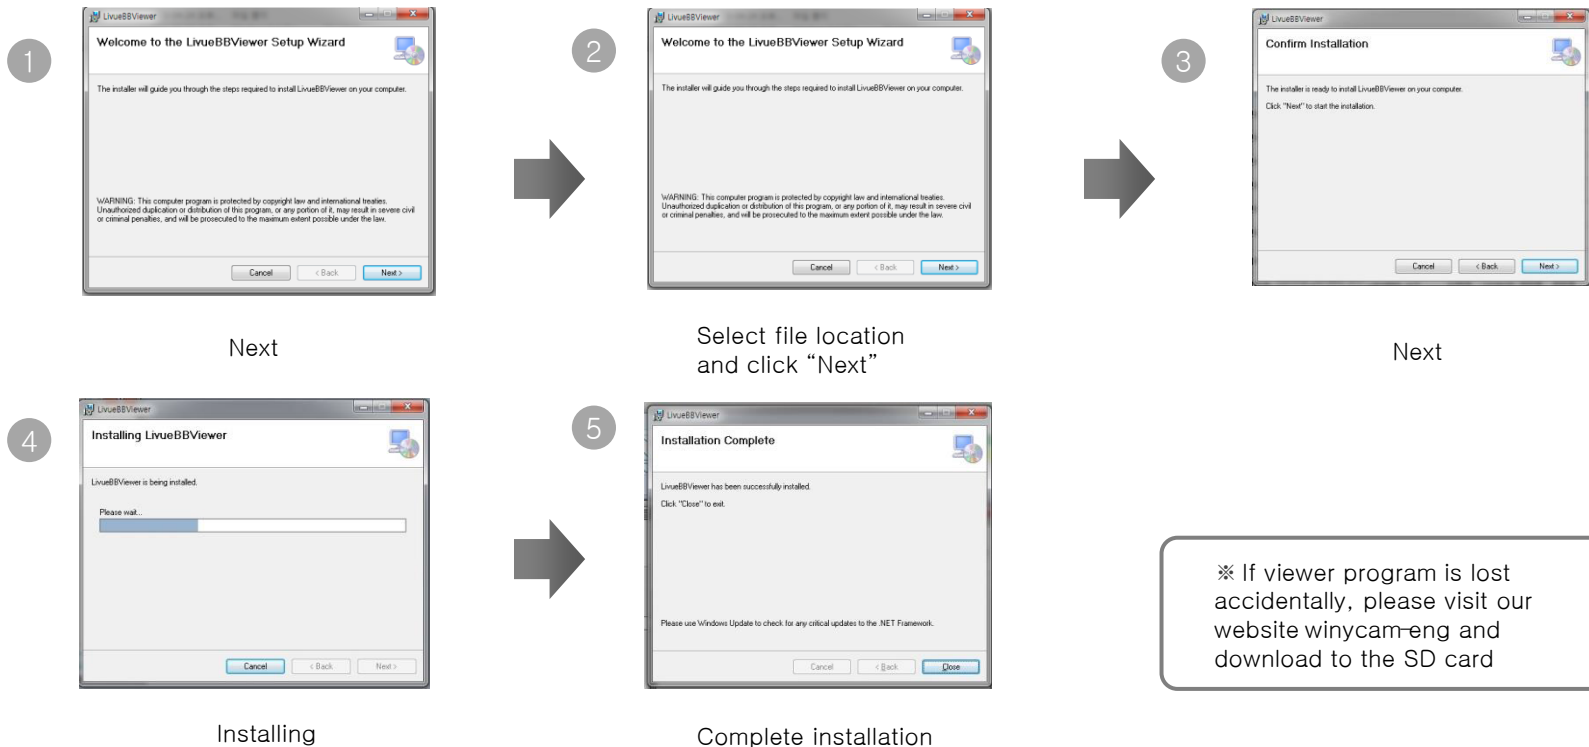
1

LivueBBViewer

Welcome to the LivueBBViewer Setup Wizard

The installer will guide you through the steps required to install LivueBBViewer on your computer.

WARNING: This computer program is protected by copyright law and international treaties. Unauthorized duplication or distribution of this program, or any portion of it, may result in severe civil or criminal penalties, and will be prosecuted to the maximum extent possible under the law.

Cancel < Back Next >

Next

2

LivueBBViewer

Welcome to the LivueBBViewer Setup Wizard

The installer will guide you through the steps required to install LivueBBViewer on your computer.

WARNING: This computer program is protected by copyright law and international treaties. Unauthorized duplication or distribution of this program, or any portion of it, may result in severe civil or criminal penalties, and will be prosecuted to the maximum extent possible under the law.

Cancel < Back Next >

Select file location and click "Next"

3

LivueBBViewer

Confirm Installation

The installer is ready to install LivueBBViewer on your computer.

Click "Next" to start the installation.

Cancel < Back Next >

Next

4

LivueBBViewer

Installing LivueBBViewer

LivueBBViewer is being installed.

Please wait...

Cancel < Back Next >

Installing

5

LivueBBViewer

Installation Complete

LivueBBViewer has been successfully installed.

Click "Close" to exit.

Please use Windows Update to check for any critical updates to the .NET Framework.

Cancel < Back Close

Complete installation

※ If viewer program is lost accidentally, please visit our website winycam-eng and download to the SD card